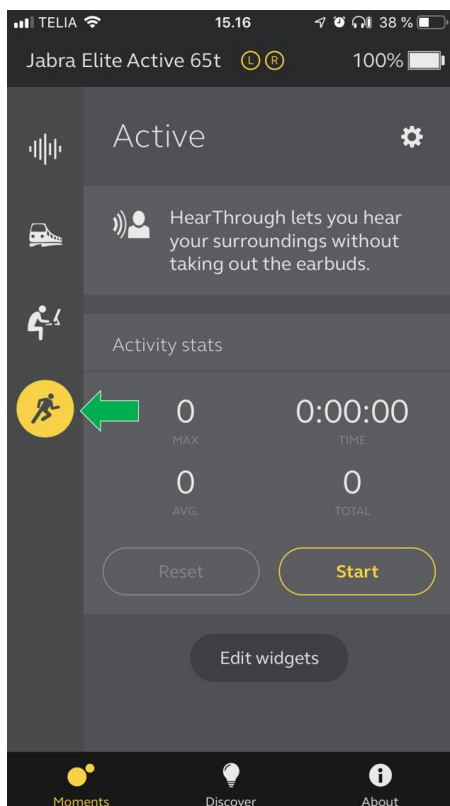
TELIA 15.16 38 %

Jabra Elite Active 65t L R 100%

Active

HearThrough lets you hear your surroundings without taking out the earbuds.

Activity stats

0
MAX

0:00:00
TIME

0
AVG.

0
TOTAL

Reset

Start

Edit widgets

Moments

Discover

About